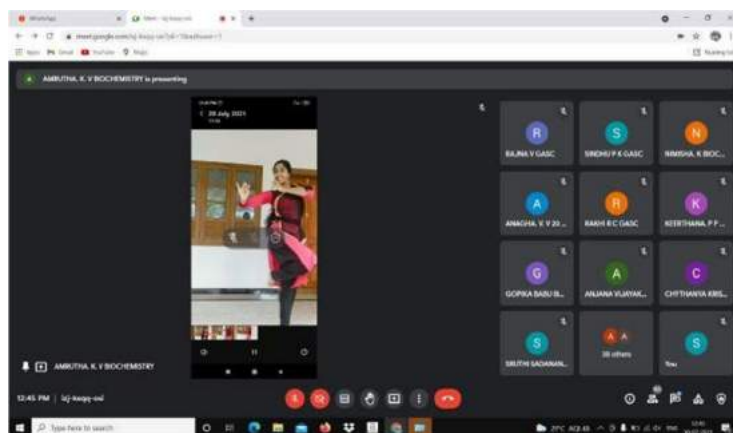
WhatsApp
Meet - isj-kaqq-oxi
meet.google.com/isj-kaqq-oxi
Apps Gmail YouTube Maps
Reading list

AMRUTHA. K. V BIOCHEMISTRY is presenting

28 July 2021

R
RAJINA V GASC
S
SINDHU P K GASC
N
NIMISHA. K BIOC...
A
ANAGHA. V. V 20...
R
RAKHI K C GASC
K
KEERTHANA. P P...
G
GOPIKA BABU B...
A
ANJANA VIJAYAK...
C
CHYTHANYA KRIS...
S
SRUTHI SADANAN...
38 others
S
You

AMRUTHA. K. V BIOCHEMISTRY

12:45 PM | isj-kaqq-oxi

Type here to search
29°C AQI 45